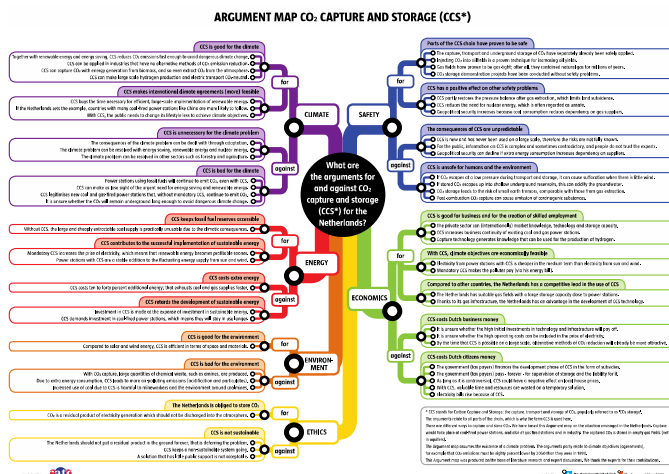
ARGUMENT MAP CO₂ CAPTURE AND STORAGE (CCS*)

What are the arguments for and against CO₂ capture and storage (CCS*) for the Netherlands?

CLIMATE

for

CCS is good for the climate
Together with renewable energy and energy saving, CCS reduces CO₂ emissions fast enough to avoid dangerous climate change.
CCS can be applied in industries that have no alternative methods of CO₂ emission reduction.
CCS can capture CO₂ with energy generation from biomass, and so even extract CO₂ from the atmosphere.
CCS can make large-scale hydrogen production and electric transport climate-neutral.

CCS makes international climate agreements (more) feasible
CCS buys the time necessary for efficient, large-scale implementation of renewable energy.
If the Netherlands sets the example, countries with many coal-fired power stations like China can more easily follow suit.
With CCS, the public needs to change its lifestyle less to achieve climate objectives.

against

CCS is unnecessary for the climate problem
The consequences of the climate problem can be dealt with through adaptation.
The climate problem can be resolved with energy saving, renewable energy and nuclear energy.
The climate problem can be resolved in other sectors such as forestry and agriculture.

CCS is bad for the climate
Power stations using fossil fuels will continue to emit CO₂, even with CCS.
CCS can make a new part of the urgent need for energy saving and renewable energy.
CCS legitimises new coal and gas-fired power stations that, without mandatory CCS, continue to emit CO₂.
It is unsure whether the CO₂ will remain underground long enough to avoid dangerous climate change.

ENERGY

for

CCS keeps fossil fuel reserves accessible
Without CCS, the large and cheaply extractable coal supply is practically unusable due to the climate consequences.

CCS contributes to the successful implementation of sustainable energy
Mandatory CCS increases the price of electricity, which means that renewable energy becomes profitable sooner.
Power stations with CCS are a stable addition to the fluctuating energy supply from sun and wind.

against

CCS costs extra energy
CCS costs ten to forty percent additional energy, that exhausts our fossil energy supplies faster.

CCS retards the development of sustainable energy
Investment in CCS is made at the expense of investment in sustainable energy.
CCS demands investment in polluting power stations, which means they will stay in use longer.

ENVIRONMENT

for

CCS is good for the environment
Compared to solar and wind energy, CCS is efficient in terms of space and materials.

CCS is bad for the environment
With CO₂ capture, large quantities of chemical waste, such as amines, are produced.
Due to extra energy consumption, CCS leads to more non-greenhouse gas emissions (acidification and particulates).
Increased use of coal due to CCS is harmful to nature/landscape and the environment in coal-mining regions.

against

ETHICS

for

The Netherlands is obliged to store CO₂
CO₂ is a residual product of electricity generation which should not be discharged into the atmosphere.

against

CCS is not sustainable
The Netherlands should not put a residual product in the ground forever, that is deferring the problem.
CCS keeps a non-sustainable system going.
A solution that has the public support is not acceptable.

SAFETY

for

Parts of the CCS chain have proven to be safe
The capture, transport and underground storage of CO₂ have separately already been widely applied.
Injecting CO₂ into oilfields is a proven technique for increasing oil yields.
Gas fields have proven to be gas-tight. After all they retained natural gas for millions of years.
CO₂ storage demonstration projects have been conducted without safety problems.

CCS has a positive effect on other safety problems
CCS partly restores the pressure balance after gas extraction, which limits land subsidence.
CCS reduces the need for nuclear energy, which is often regarded as unsafe.
Geopolitical security increases because coal consumption reduces dependency on gas supplies.

against

The consequences of CCS are unpredictable
CCS is new and has never been used on a large scale, therefore the risks are not fully known.
For the public, information on CCS is complex and sometimes contradictory, and people do not trust the experts.
Geopolitical security can decline if more energy consumption increases dependency on suppliers.

CCS is unsafe for humans and the environment
If CO₂ escapes at a low pressure during transport and storage, it can cause suffocation where there is little wind.
If stored CO₂ escapes up into shallow underground reservoirs, this can acidify the groundwater.
CO₂ storage leads to the risk of small earth tremors, comparable with those from gas extraction.
Post-combustion CO₂ capture can cause emission of carcinogenic substances.

ECONOMICS

for

CCS is good for business and for the creation of skilled employment
The private sector can (internationally) market knowledge, technology and storage capacity.
CCS increases business continuity of existing coal and gas power stations.
Capture technology generates knowledge that can be used for the production of hydrogen.

With CCS, climate objectives are economically feasible
Electricity from power stations with CCS is cheaper in the medium term than electricity from sun and wind.
Mandatory CCS makes the polluter pay (via his energy bill).

Compared to other countries, the Netherlands has a competitive lead in the use of CCS
The Netherlands has suitable gas fields with a large storage capacity close to power stations.
Thanks to its gas infrastructure, the Netherlands has an advantage in the development of CCS technology.

against

CCS costs business money
It is unsure whether the high initial investments in technology and infrastructure will pay off.
It is unsure whether the high operating costs can be included in the price of electricity.
By the time that CCS is possible on a large scale, alternative methods of CO₂ reduction will probably be more efficient.

CCS costs Dutch citizens money
The government (tax payer) finances the development phase of CCS in the form of subsidies.
The government (tax payer) pays forever for supervision of storage and the liability for it.
As long as it is controversial, CCS could have a negative effect on local house prices.
With CCS, valuable land and reserves are wasted on a temporary solution.
Electricity will rise because of CCS.

* CCS stands for Carbon Capture and Storage: the capture, transport and storage of CO₂, popularly referred to as "CO₂ storage".
The uncertainty related to all parts of the chain, which is why the term CCS is used here.
There are different ways to capture and store CO₂. We have based this diagram of map on the situation envisaged in the Netherlands. Capture would take place at coal-fired power stations, and also at gas-fired stations and in industry. The captured CO₂ is stored in empty gas fields (not in aquifers).
The argument map assumes the existence of a climate problem. The arguments partly relate to climate objectives (agreements), for example that CO₂ emissions must be slightly reduced (over to 2050 than they were in 1990).
This argument map was produced on the basis of literature research and expert discussion. We thank the experts for their contributions.